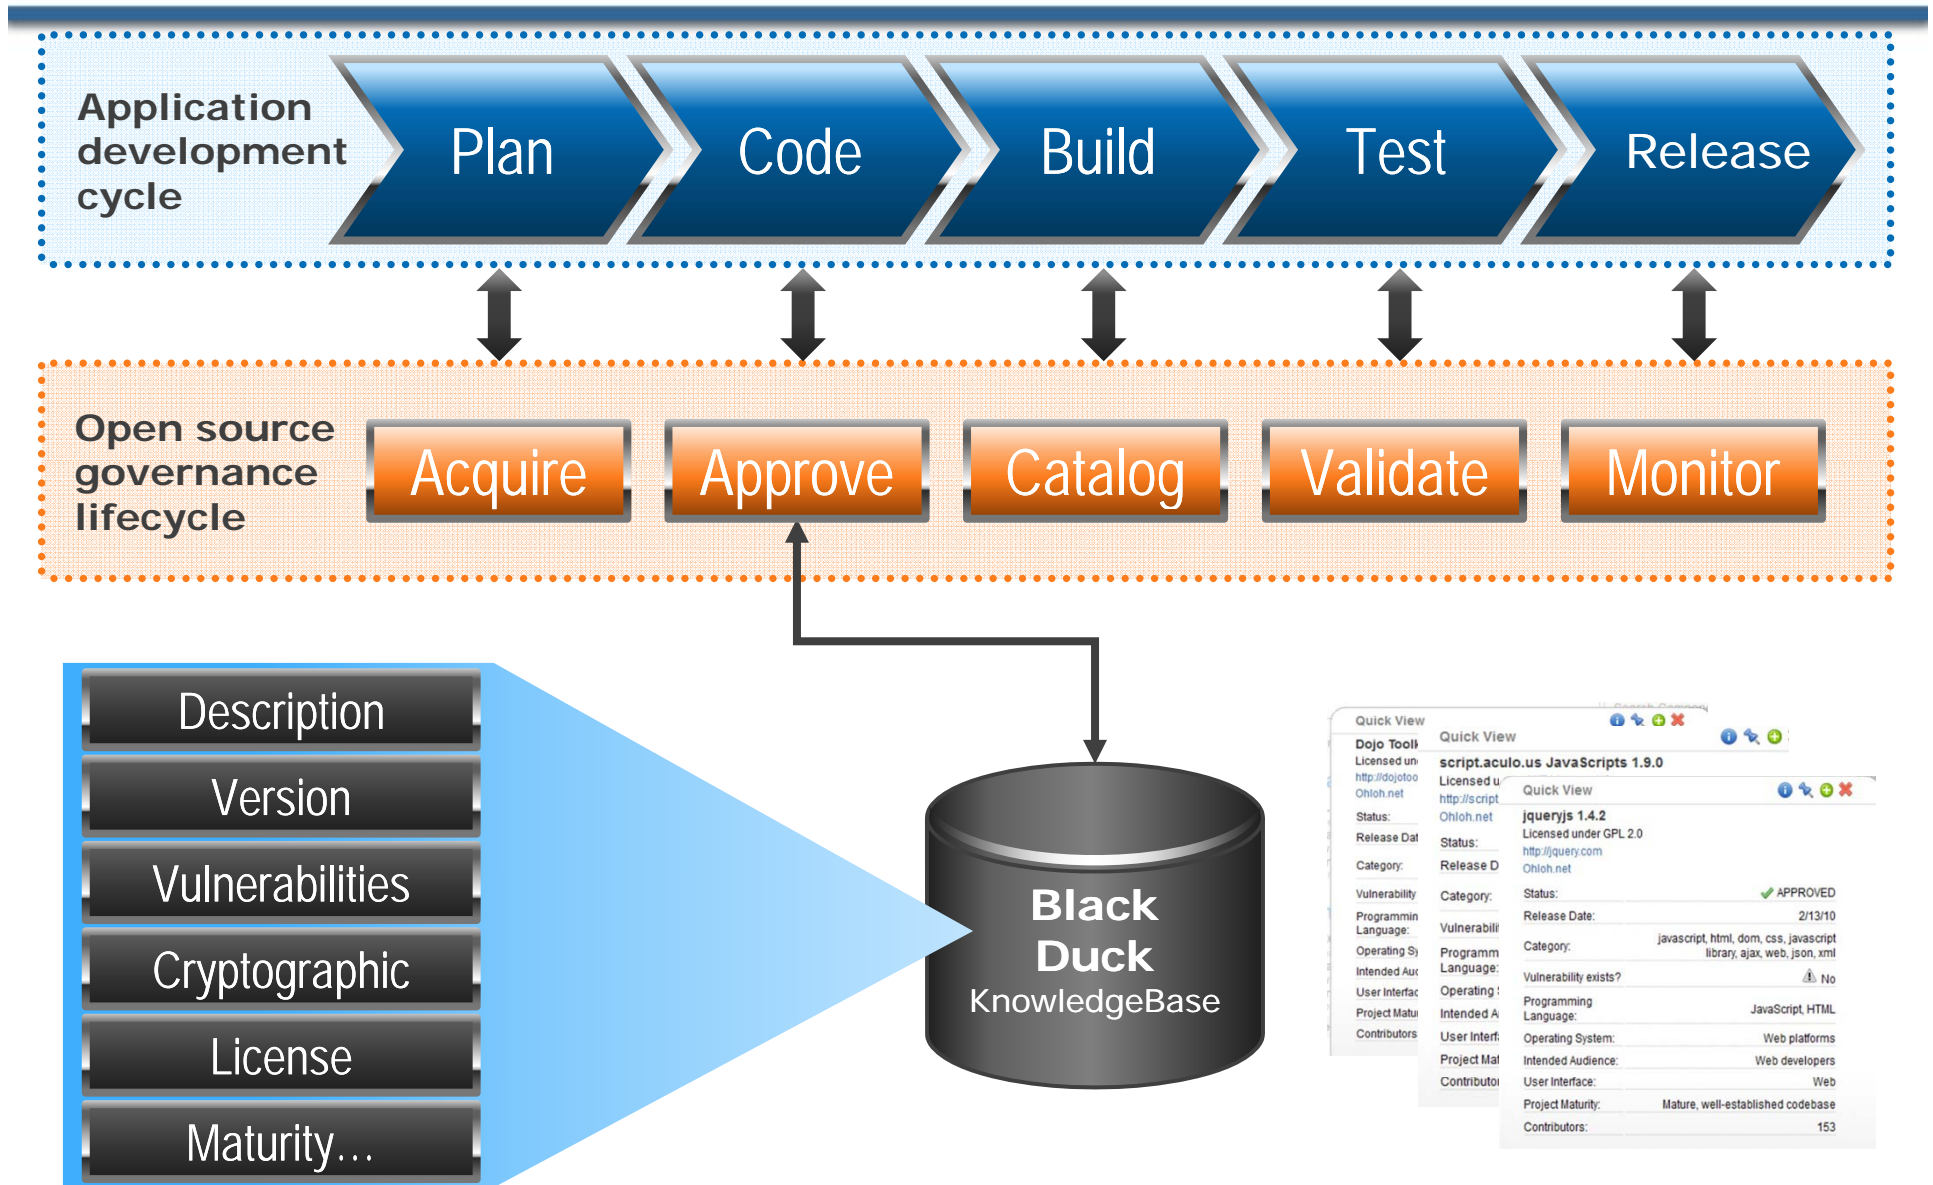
Application development cycle

Plan

Code

Build

Test

Release

Open source governance lifecycle

Acquire

Approve

Catalog

Validate

Monitor

Description

Version

Vulnerabilities

Cryptographic

License

Maturity…

Black Duck KnowledgeBase

Quick View
Dojo Toolk
Licensed un
http://dojotoo
Ohloh.net
Status:
Release Dat
Category:
Vulnerability
Programmin Language:
Operating Sy
Intended Aud
User Interfac
Project Matu
Contributors

Quick View
script.aculo.us JavaScripts 1.9.0
Licensed u
http://script
Ohloh.net
Status:
Release D
Category:
Vulnerabili
Programm Language:
Operating
Intended A
User Interf
Project Mat
Contributo

Quick View
jqueryjs 1.4.2
Licensed under GPL 2.0
http://jquery.com
Ohloh.net
Status: APPROVED
Release Date: 2/13/10
Category: javascript, html, dom, css, javascript library, ajax, web, json, xml
Vulnerability exists? No
Programming Language: JavaScript, HTML
Operating System: Web platforms
Intended Audience: Web developers
User Interface: Web
Project Maturity: Mature, well-established codebase
Contributors: 153